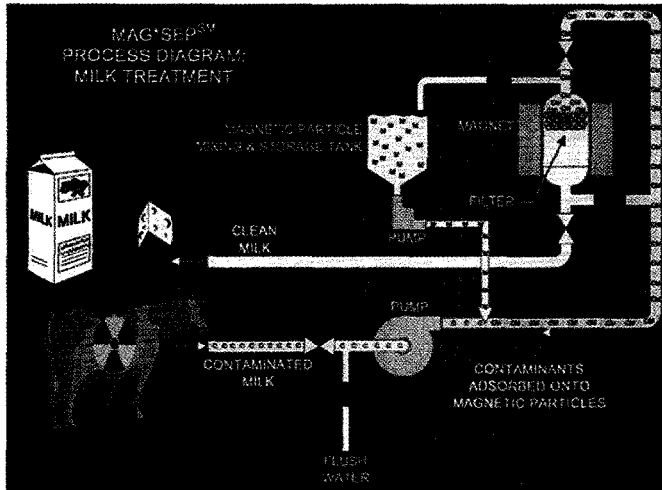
MAG*SEP$^{SM}$
PROCESS DIAGRAM:
MILK TREATMENT

MAGNETIC PARTICLE
MIXING & STORAGE TANK

MAGNET

FILTER

MILK

MILK

CLEAN
MILK

PUMP

PUMP

CONTAMINATED
MILK

CONTAMINANTS
ADSORBED ONTO
MAGNETIC PARTICLES

FLUSH
WATER